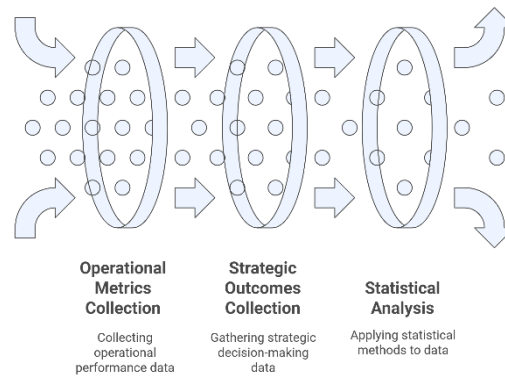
Operational Metrics Collection

Collecting operational performance data

Strategic Outcomes Collection

Gathering strategic decision-making data

Statistical Analysis

Applying statistical methods to data